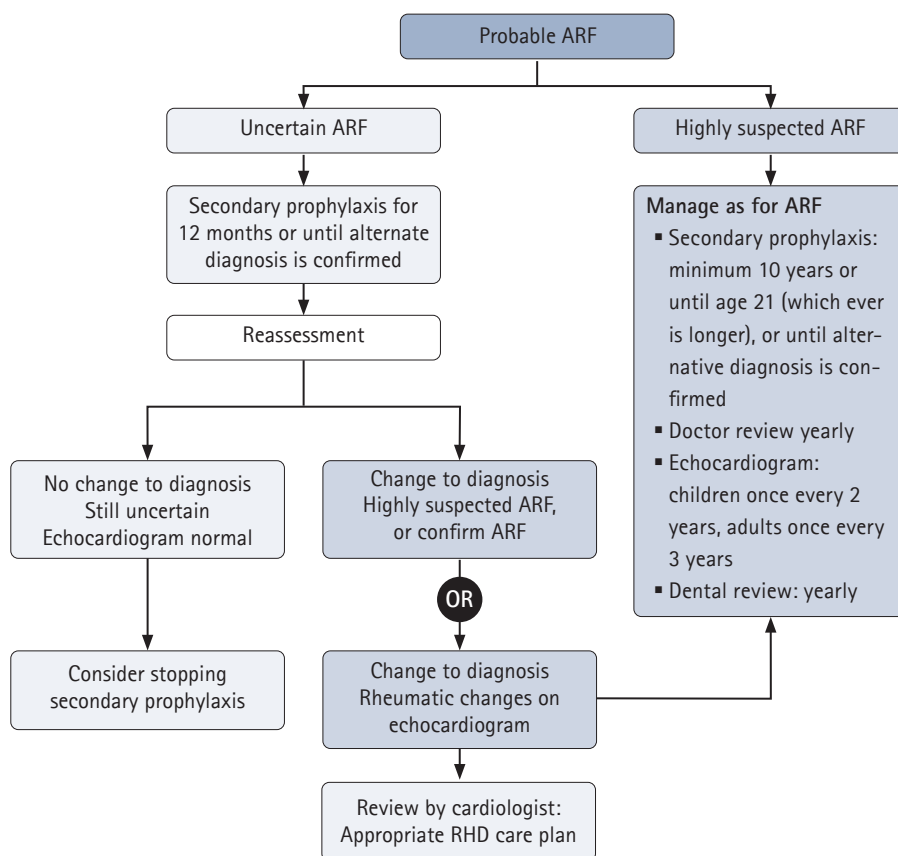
Probable ARF

Uncertain ARF

Highly suspected ARF

Secondary prophylaxis for 12 months or until alternate diagnosis is confirmed

Reassessment

Manage as for ARF
- Secondary prophylaxis: minimum 10 years or until age 21 (which ever is longer), or until alternative diagnosis is confirmed
- Doctor review yearly
- Echocardiogram: children once every 2 years, adults once every 3 years
- Dental review: yearly

No change to diagnosis
Still uncertain
Echocardiogram normal

Change to diagnosis
Highly suspected ARF, or confirm ARF

OR

Consider stopping secondary prophylaxis

Change to diagnosis
Rheumatic changes on echocardiogram

Review by cardiologist:
Appropriate RHD care plan